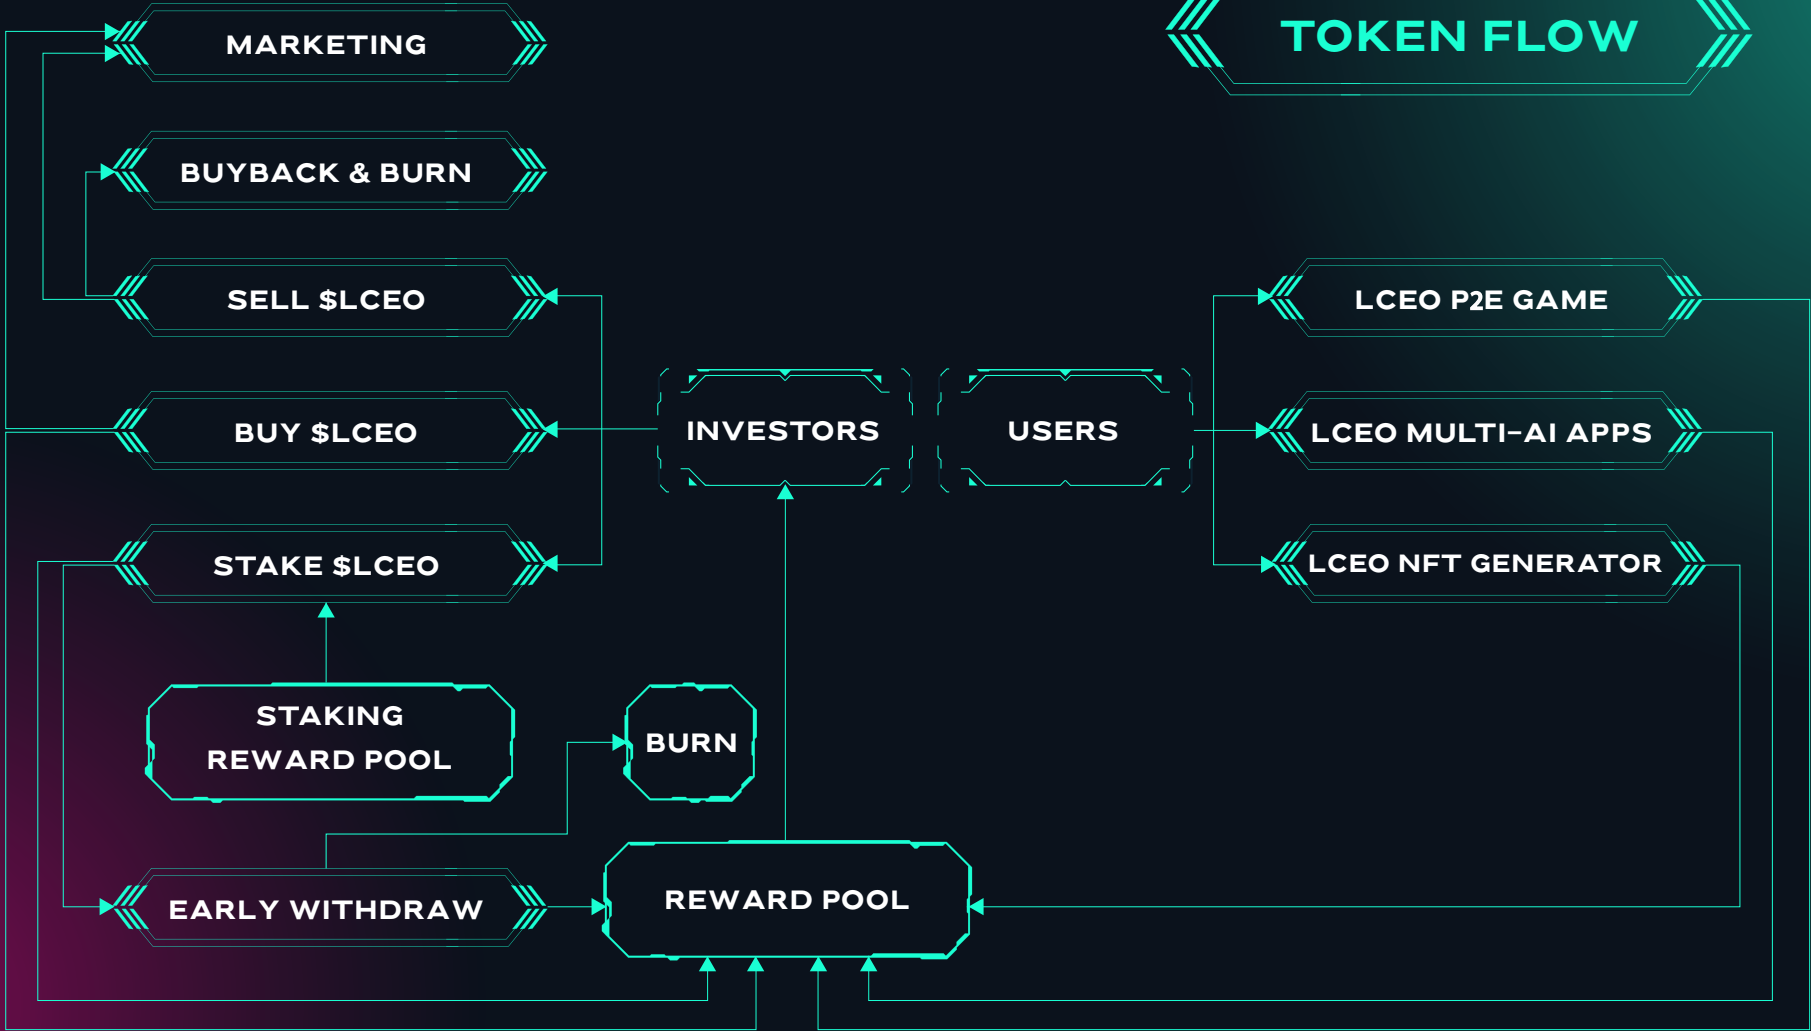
TOKEN FLOW

MARKETING

BUYBACK & BURN

SELL $LCEO

BUY $LCEO

STAKE $LCEO

STAKING REWARD POOL

BURN

EARLY WITHDRAW

REWARD POOL

INVESTORS

USERS

LCEO P2E GAME

LCEO MULTI-AI APPS

LCEO NFT GENERATOR